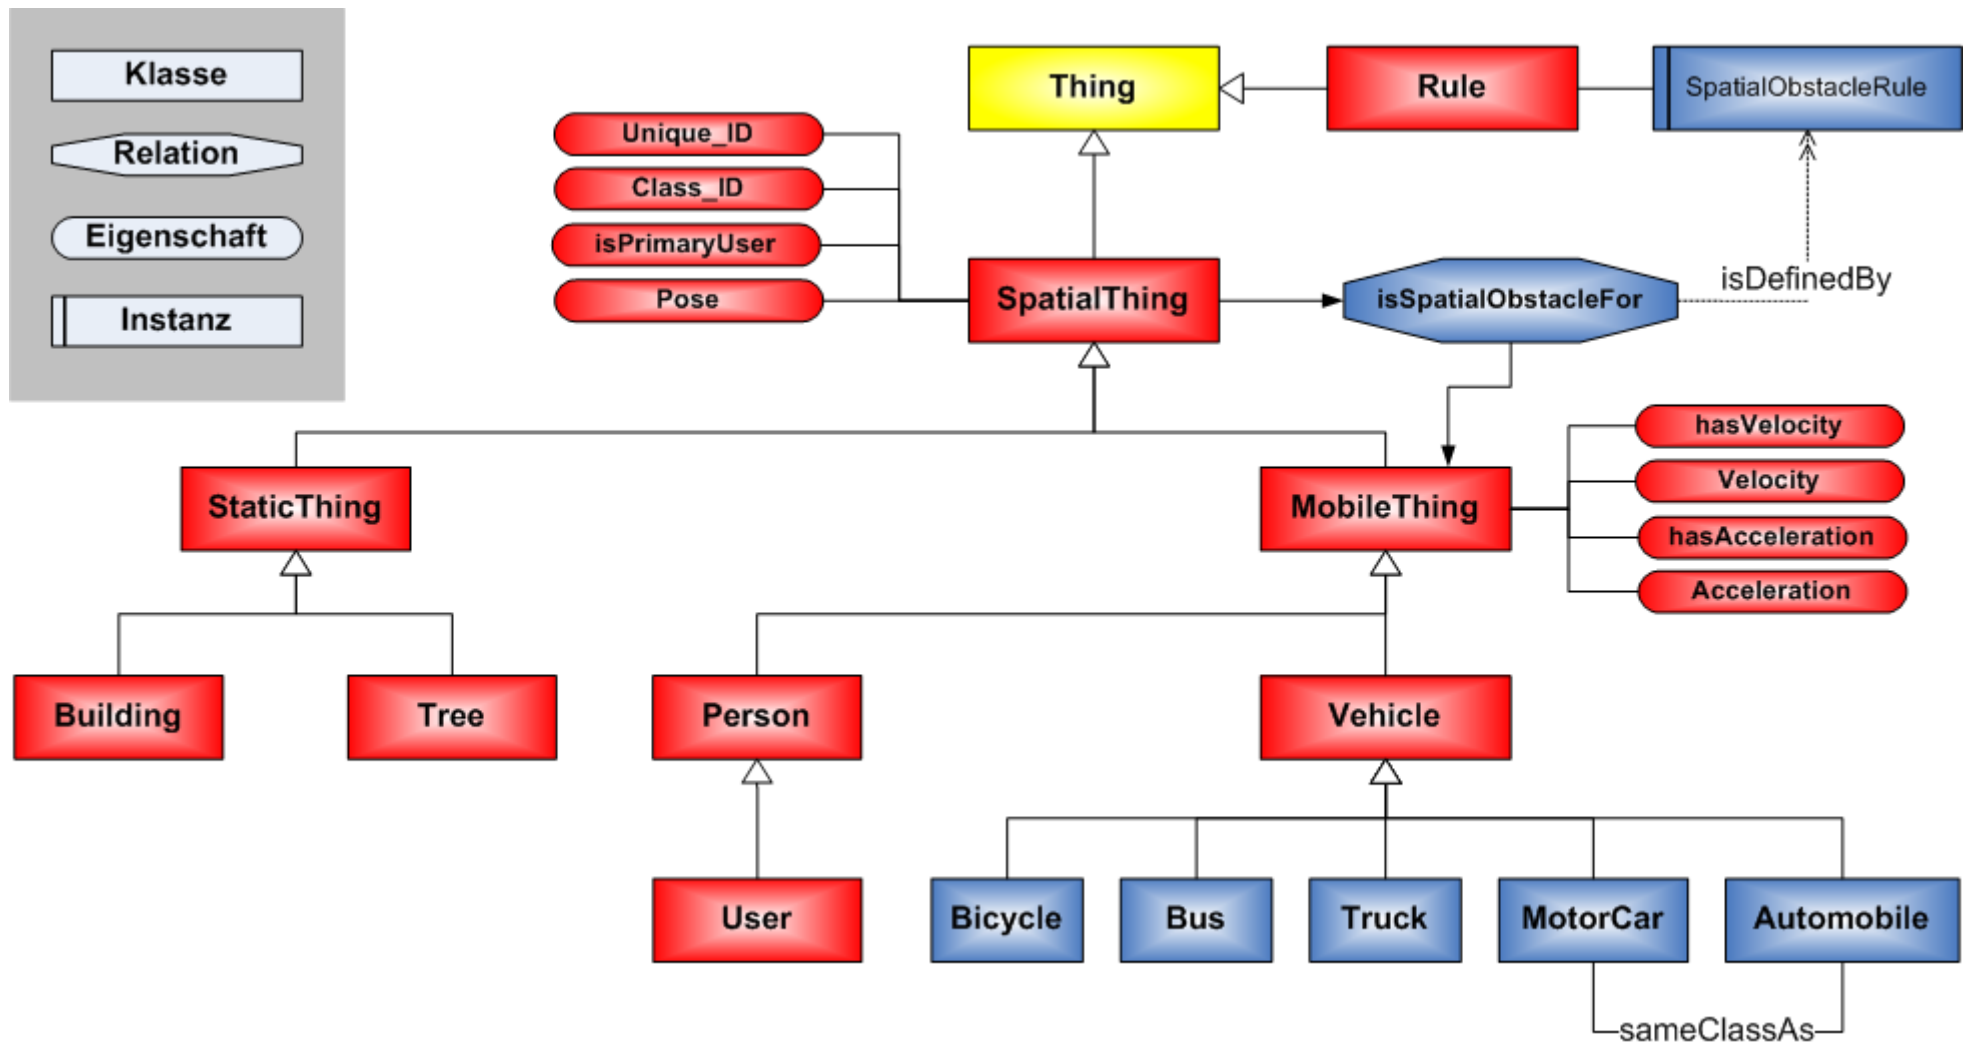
Klasse
Relation
Eigenschaft
Instanz

Thing
Rule
SpatialObstacleRule
Unique_ID
Class_ID
isPrimaryUser
Pose
SpatialThing
isSpatialObstacleFor
isDefinedBy
hasVelocity
Velocity
hasAcceleration
Acceleration
StaticThing
MobileThing
Building
Tree
Person
Vehicle
User
Bicycle
Bus
Truck
MotorCar
Automobile
sameClassAs